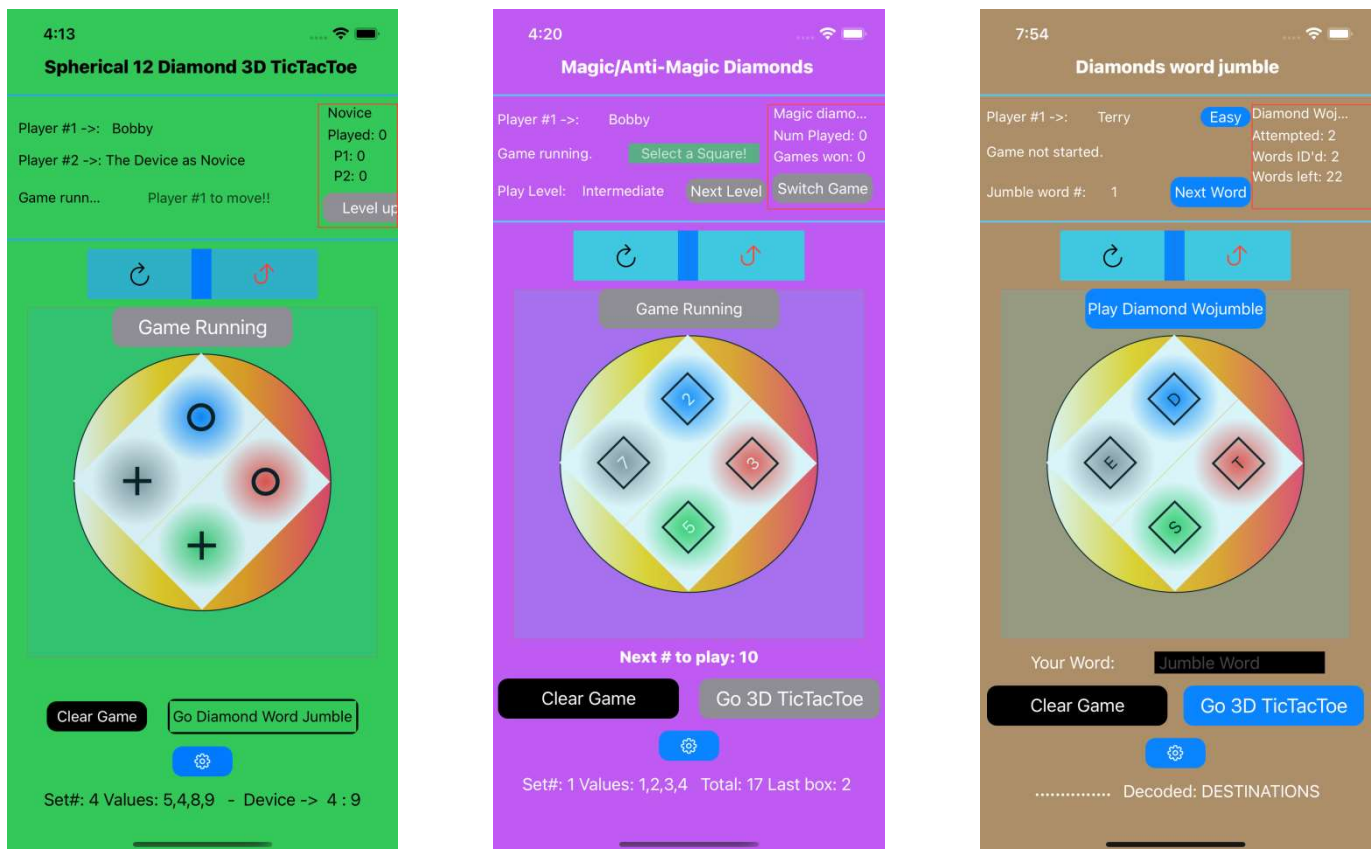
4:13

Spherical 12 Diamond 3D TicTacToe

Player #1 ->: Bobby

Player #2 ->: The Device as Novice

Game runn... Player #1 to move!!

Novice
Played: 0
P1: 0
P2: 0
Level up

Game Running

+ O + O

Clear Game

Go Diamond Word Jumble

Set#: 4 Values: 5,4,8,9 - Device -> 4 : 9

4:20

Magic/Anti-Magic Diamonds

Player #1 ->: Bobby

Game running. Select a Square!

Play Level: Intermediate Next Level

Magic diamo...
Num Played: 0
Games won: 0
Switch Game

Game Running

2 7 3 5

Next # to play: 10

Clear Game

Go 3D TicTacToe

Set#: 1 Values: 1,2,3,4 Total: 17 Last box: 2

7:54

Diamonds word jumble

Player #1 ->: Terry Easy

Game not started.

Jumble word #: 1 Next Word

Diamond Woj...
Attempted: 2
Words ID'd: 2
Words left: 22

Play Diamond Wojumble

D E T S

Your Word: Jumble Word

Clear Game

Go 3D TicTacToe

............... Decoded: DESTINATIONS